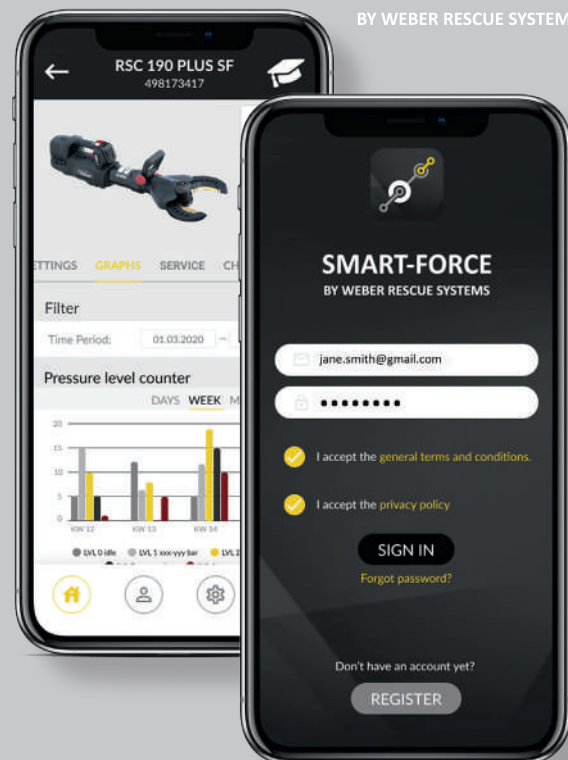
BY WEBER RESCUE SYSTEM

RSC 190 PLUS SF
498173417

ETTINGS GRAPHS SERVICE CH

Filter

Time Period: 01.03.2020 –

Pressure level counter

DAYS WEEK M

20
15
10
5
0

KW 12 KW 13 KW 14

LVL 0 idle LVL 1 xxx-yyy bar LVL 2

SMART-FORCE
BY WEBER RESCUE SYSTEMS

jane.smith@gmail.com

••••••••

I accept the general terms and conditions.

I accept the privacy policy

SIGN IN

Forgot password?

Don't have an account yet?

REGISTER